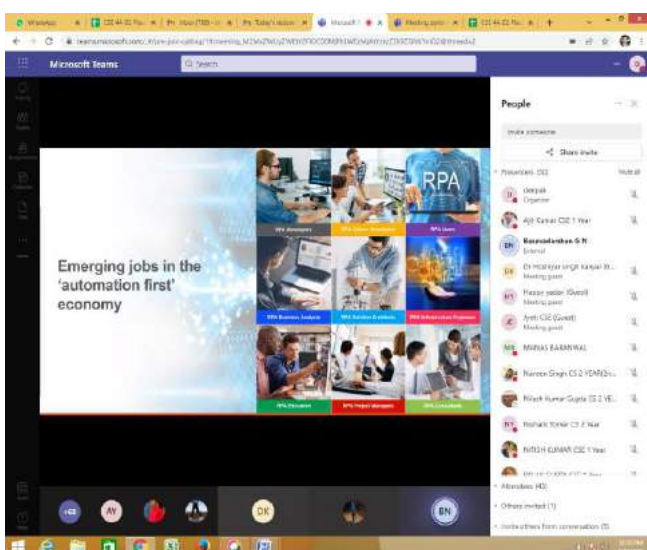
Microsoft Teams

Search

People

Invite someone

Share invite

Presenters (32)

Mute all

deepak
Organizer

Ajit Kumar CSE 1 Year

BN Balasubramanian G N
External

Dr Pradhyan singh kanyal (E...

Hasan yadav (Guest)
Meeting guest

Jyoti CSE (Guest)
Meeting guest

MANAS BARANWAL

Naveen Singh CS 2 YEAR

Nilesh Kumar Gupta CS 2 YE...

Nishant Tomar CS 2 Year

NITISH KUMAR CSE 1 Year

Attendees (40)

Others invited (1)

Invite others from conversation (5)

Emerging jobs in the 'automation first' economy

RPA

RPA developers

RPA Solution Developers

RPA Users

RPA Business Analysts

RPA Solution Architects

RPA Infrastructure Engineers

RPA Executives

RPA Project Managers

RPA Consultants

+68

AY

DK

BN